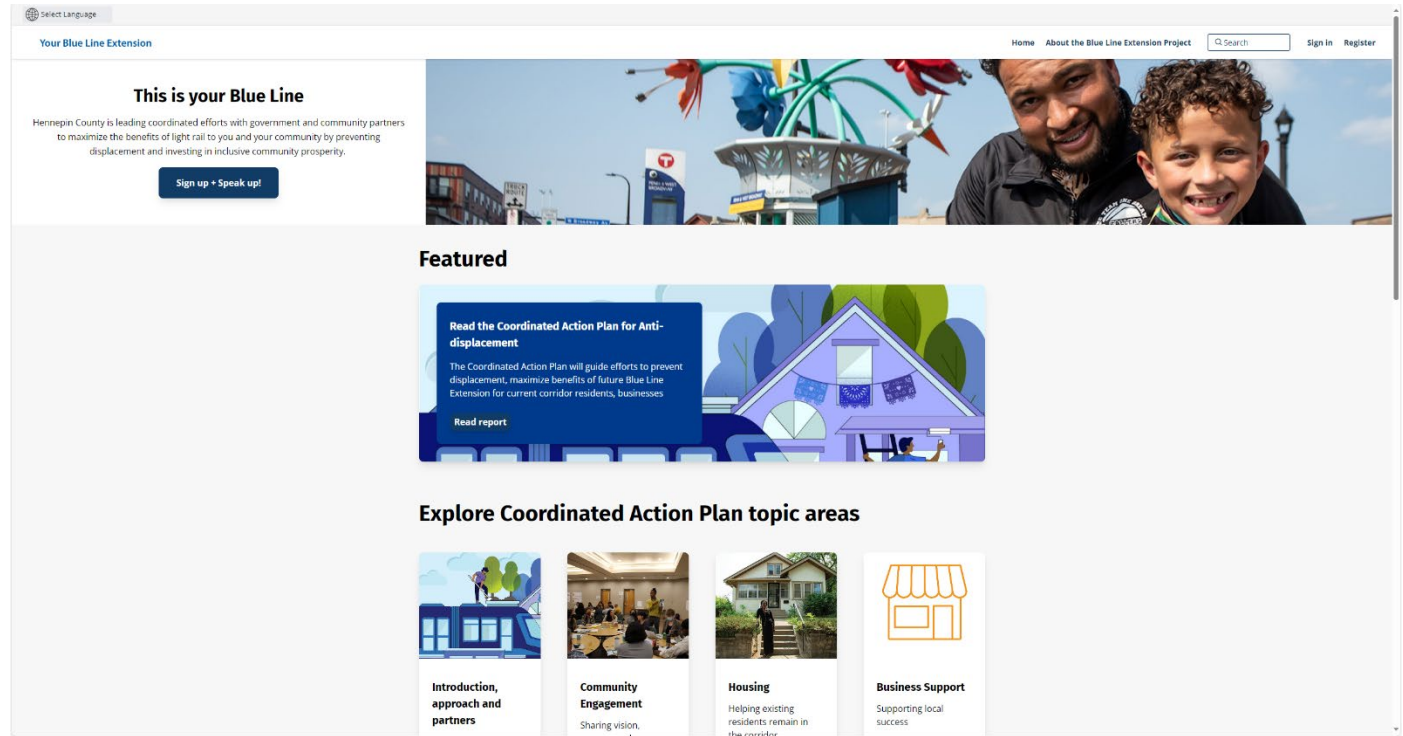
Select Language

Your Blue Line Extension

Home About the Blue Line Extension Project Search Sign In Register

This is your Blue Line

Hennepin County is leading coordinated efforts with government and community partners to maximize the benefits of light rail to you and your community by preventing displacement and investing in inclusive community prosperity.

Sign up + Speak up!

Featured

Read the Coordinated Action Plan for Anti-displacement

The Coordinated Action Plan will guide efforts to prevent displacement, maximize benefits of future Blue Line Extension for current corridor residents, businesses

Read report

Explore Coordinated Action Plan topic areas

Introduction, approach and partners

Community Engagement

Sharing vision, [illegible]

Housing

Helping existing residents remain in the corridor

Business Support

Supporting local success